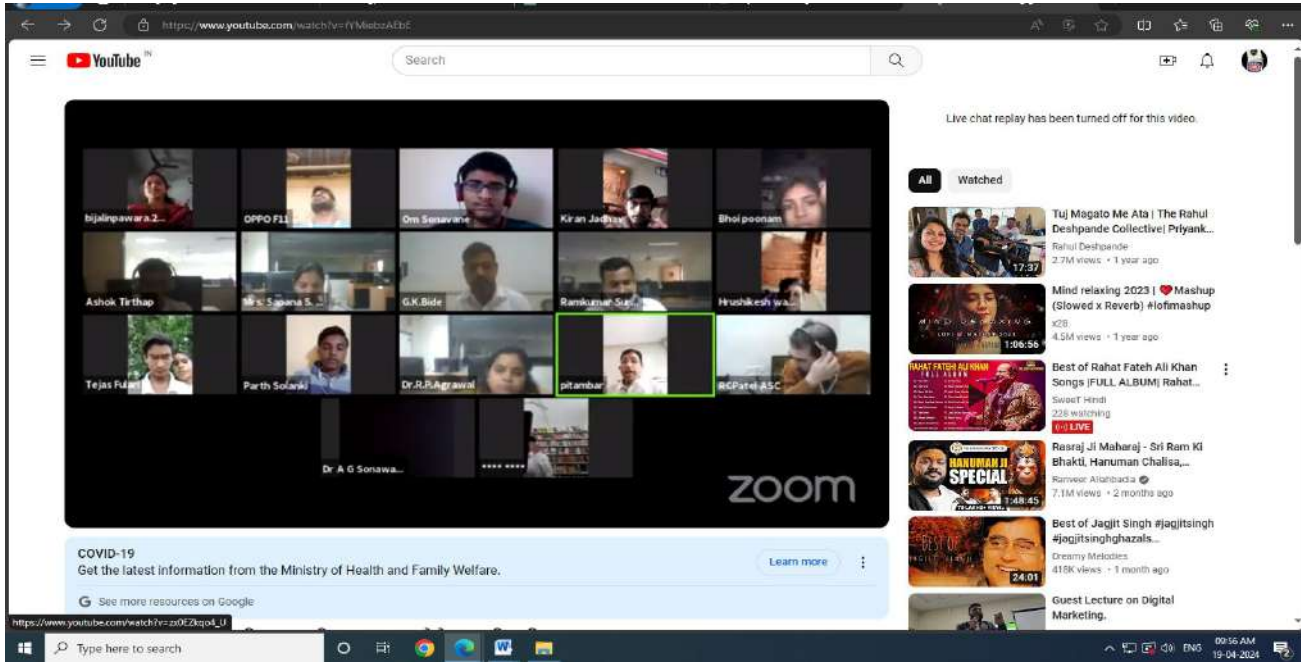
https://www.youtube.com/watch?v=fYMebzAEbE

YouTube IN

Search

bijalinpawara.2...
OPPO F11
Om Sonavane
Kiran Jadhav
Bhoi poonam
Ashok Tirthap
Mrs. Sapana S...
G.K.Bide
Ramkumar Su...
Hrushikesh wa...
Tejas Fulari
Parth Solanki
Dr.R.P.Agrawal
pitambar
RCPatel ASC
Dr A G Sonawa...
**** ****

zoom

COVID-19
Get the latest information from the Ministry of Health and Family Welfare.

Learn more

G See more resources on Google

Live chat replay has been turned off for this video.

All
Watched

Tuj Magato Me Ata | The Rahul Deshpande Collective| Priyank...
Rahul Deshpande
2.7M views • 1 year ago
17:37

Mind relaxing 2023 | ❤Mashup (Slowed x Reverb) #lofimashup
x26
4.5M views • 1 year ago
1:06:56

Best of Rahat Fateh Ali Khan Songs |FULL ALBUM| Rahat...
Sweet Hindi
228 watching
LIVE

Rasraj Ji Maharaj - Sri Ram Ki Bhakti, Hanuman Chalisa,...
Ranveer Allahbadia
7.1M views • 2 months ago
HANUMAN JI SPECIAL
1:48:45

Best of Jagjit Singh #jagjitsingh #jagjitsinghghazals...
Dreamy Melodies
418K views • 1 month ago
24:01

Guest Lecture on Digital Marketing.

https://www.youtube.com/watch?v=zx0EZkqo4_U

Type here to search

ENG 09:56 AM 19-04-2024